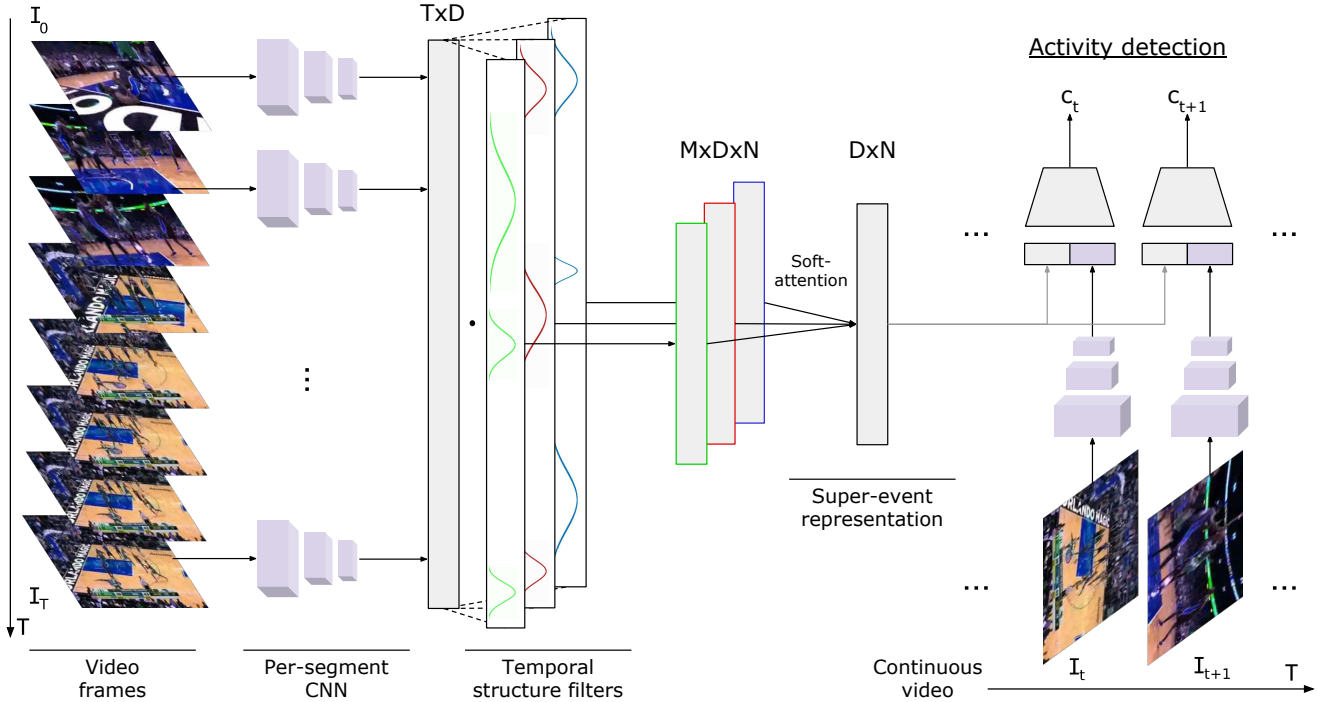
$I_0$

TxD

Activity detection

$c_t$

$c_{t+1}$

MxDxN

DxN

Soft-attention

...

...

...

...

...

$I_T$

T

Video frames

Per-segment CNN

Temporal structure filters

Super-event representation

Continuous video

$I_t$

$I_{t+1}$

T